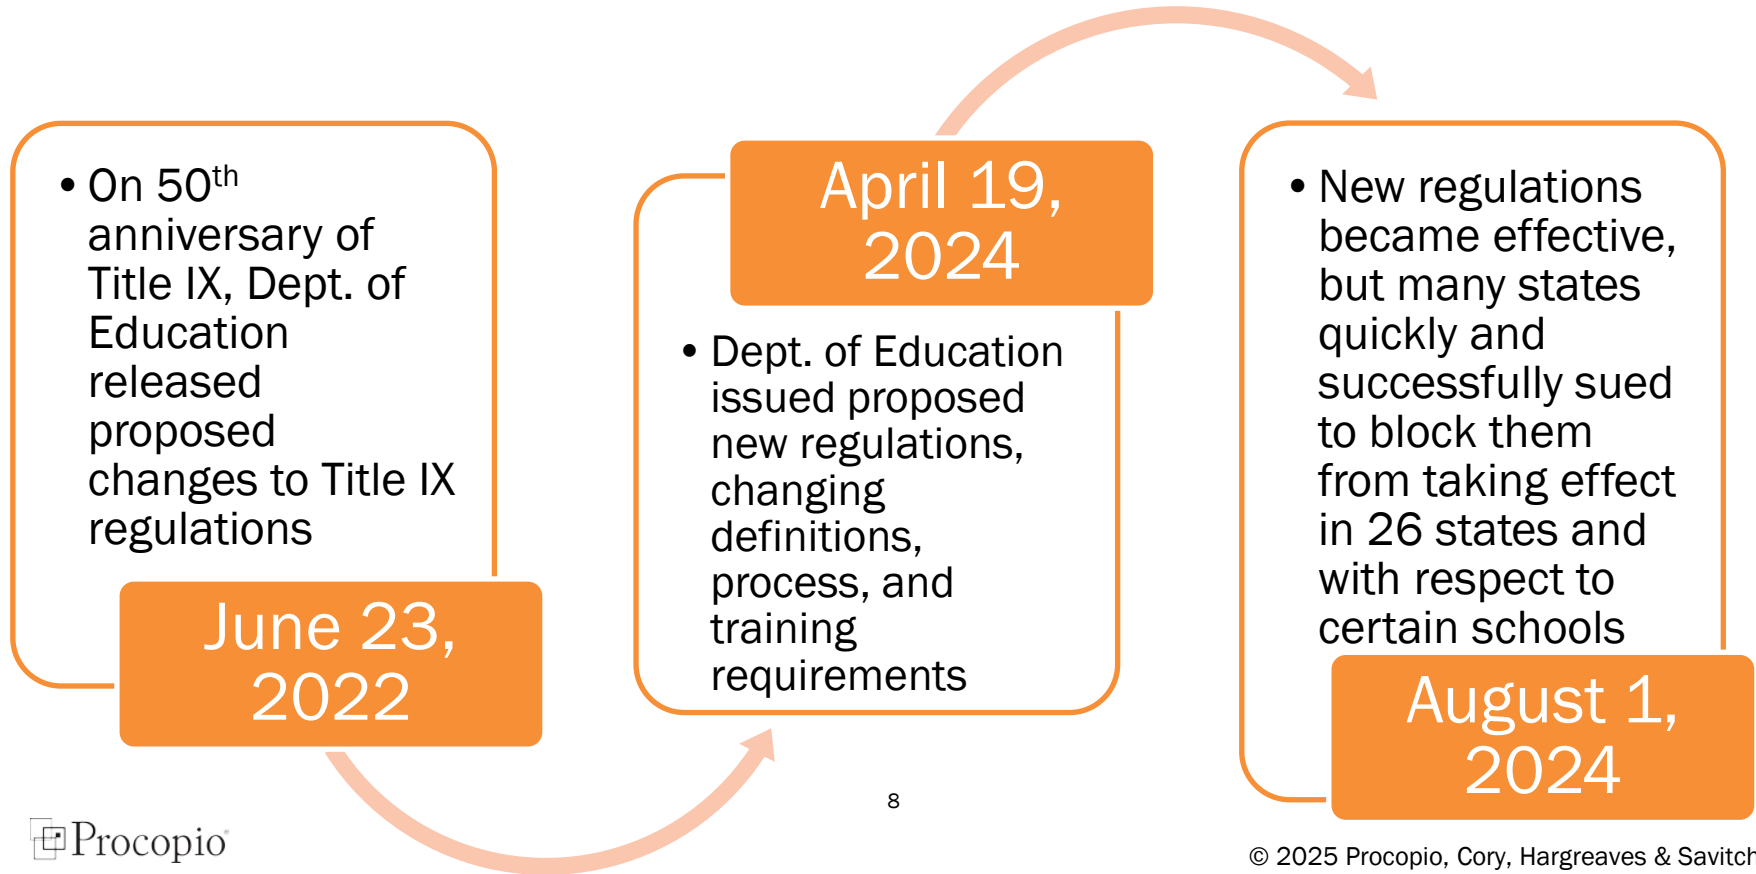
• On 50$^{th}$ anniversary of Title IX, Dept. of Education released proposed changes to Title IX regulations

June 23, 2022

April 19, 2024

• Dept. of Education issued proposed new regulations, changing definitions, process, and training requirements

• New regulations became effective, but many states quickly and successfully sued to block them from taking effect in 26 states and with respect to certain schools

August 1, 2024

8

Procopio

© 2025 Procopio, Cory, Hargreaves & Savitch